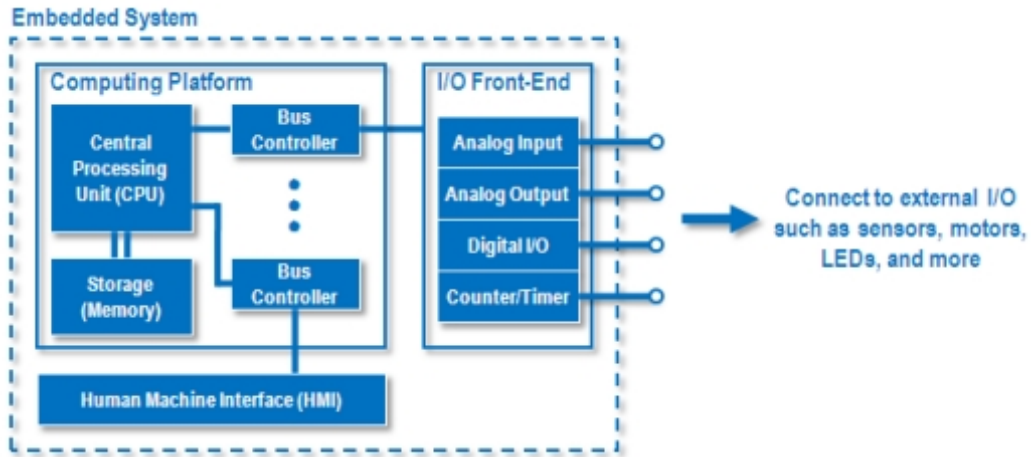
Embedded System

Computing Platform

Central Processing Unit (CPU)

Bus Controller

Bus Controller

Storage (Memory)

I/O Front-End

Analog Input

Analog Output

Digital I/O

Counter/Timer

Human Machine Interface (HMI)

Connect to external I/O such as sensors, motors, LEDs, and more